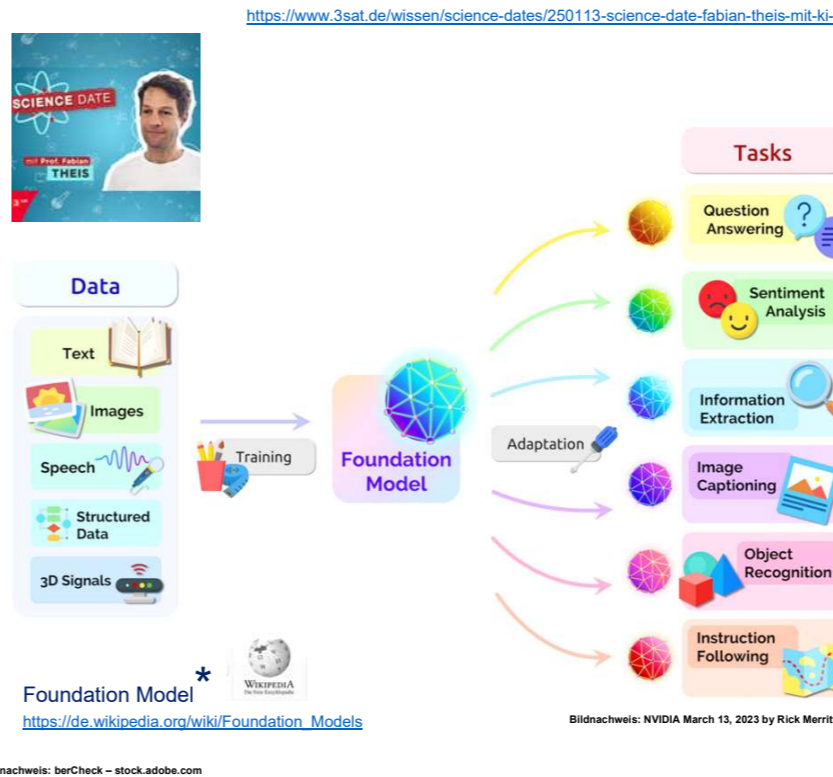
https://www.3sat.de/wissen/science-dates/250113-science-date-fabian-theis-mit-ki-

SCIENCE DATE
mit Prof. Fabian
THEIS
3sat

Data
Text
Images
Speech
Structured Data
3D Signals

Training

Foundation Model

Adaptation

Tasks
Question Answering
Sentiment Analysis
Information Extraction
Image Captioning
Object Recognition
Instruction Following

Foundation Model*
https://de.wikipedia.org/wiki/Foundation_Models

WIKIPEDIA
Die freie Enzyklopädie

Bildnachweis: NVIDIA March 13, 2023 by Rick Merrit

nachweis: berCheck – stock.adobe.com